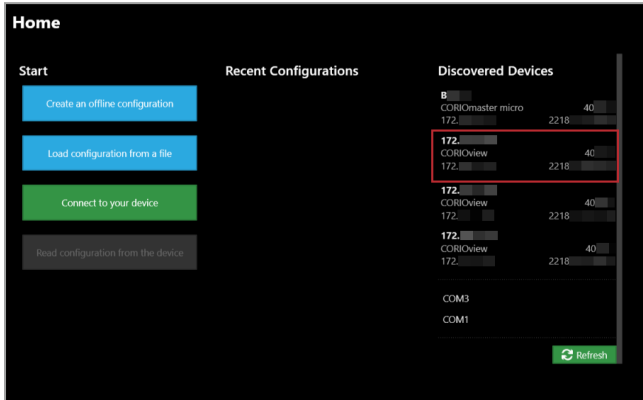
Home

Start

Create an offline configuration

Load configuration from a file

Connect to your device

Read configuration from the device

Recent Configurations

Discovered Devices

B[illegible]
CORIOmaster micro 40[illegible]
172.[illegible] 2218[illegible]

172.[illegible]
CORIOview 40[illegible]
172.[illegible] 2218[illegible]

172.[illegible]
CORIOview 40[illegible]
172.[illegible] 2218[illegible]

172.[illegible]
CORIOview 40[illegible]
172.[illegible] 2218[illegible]

COM3

COM1

Refresh